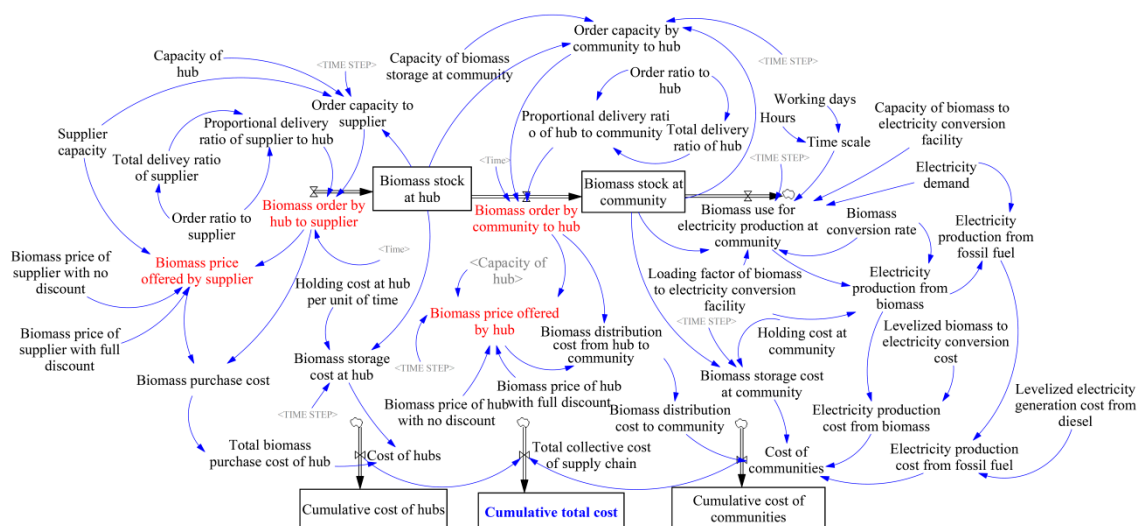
Capacity of hub

<TIME STEP>

Capacity of biomass storage at community

Order capacity by community to hub

<TIME STEP>

Order capacity to supplier

Order ratio to hub

Working days

Capacity of biomass to electricity conversion facility

Supplier capacity

Proportional delivery ratio of supplier to hub

Proportional delivery ratio of hub to community

Hours

Total delivery ratio of hub

Time scale

Total delivey ratio of supplier

<Time>

<TIME STEP>

Electricity demand

Biomass stock at hub

Biomass stock at community

Biomass order by hub to supplier

Biomass order by community to hub

Order ratio to supplier

Biomass use for electricity production at community

Biomass conversion rate

Electricity production from fossil fuel

<Time>

Biomass price of supplier with no discount

Biomass price offered by supplier

<Capacity of hub>

Loading factor of biomass to electricity conversion facility

Electricity production from biomass

Holding cost at hub per unit of time

Biomass price of supplier with full discount

Biomass price offered by hub

Biomass distribution cost from hub to community

<TIME STEP>

Holding cost at community

Levelized biomass to electricity conversion cost

Biomass purchase cost

Biomass storage cost at hub

<TIME STEP>

Biomass price of hub with full discount

Biomass storage cost at community

Levelized electricity generation cost from diesel

<TIME STEP>

Biomass price of hub with no discount

Biomass distribution cost to community

Electricity production cost from biomass

Total biomass purchase cost of hub

Cost of hubs

Total collective cost of supply chain

Cost of communities

Electricity production cost from fossil fuel

Cumulative cost of hubs

Cumulative total cost

Cumulative cost of communities